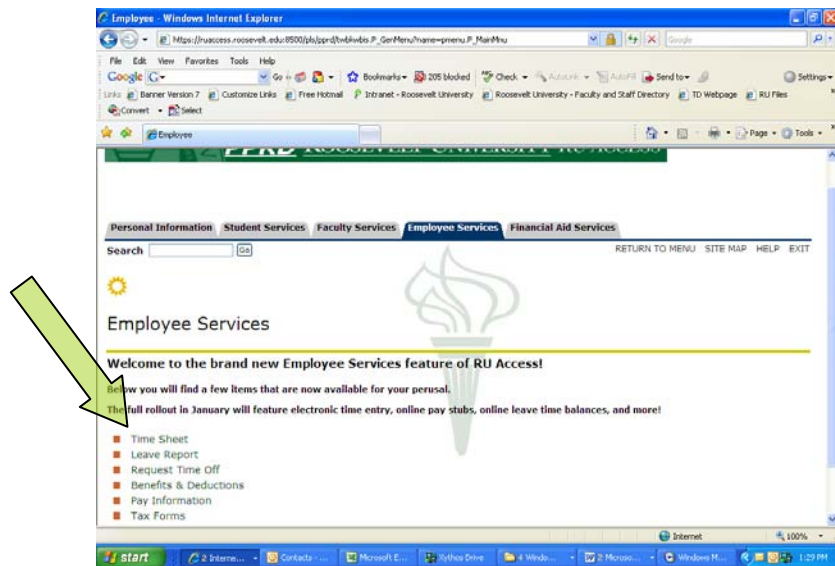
Employee - Windows Internet Explorer

https://ruaccess.roosevelt.edu:8500/pls/pprd/twbkwbis.P_GenMenu?name=pmenu.P_MainMnu

Google

File Edit View Favorites Tools Help

Google G- Go Bookmarks 205 blocked Check AutoLink AutoFill Send to Settings

Links Banner Version 7 Customize Links Free Hotmail Intranet - Roosevelt University Roosevelt University - Faculty and Staff Directory TD Webpage RU Files

Convert Select

Employee

Page Tools

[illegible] ROOSEVELT UNIVERSITY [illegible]

Personal Information Student Services Faculty Services Employee Services Financial Aid Services

Search Go

RETURN TO MENU SITE MAP HELP EXIT

Employee Services

Welcome to the brand new Employee Services feature of RU Access!

Below you will find a few items that are now available for your perusal.

The full rollout in January will feature electronic time entry, online pay stubs, online leave time balances, and more!

Time Sheet
Leave Report
Request Time Off
Benefits & Deductions
Pay Information
Tax Forms

Internet 100%

start 2 Interne... Contacts - ... Microsoft E... Xythos Drive 4 Windo... 2 Microso... Windows M... 1:29 PM